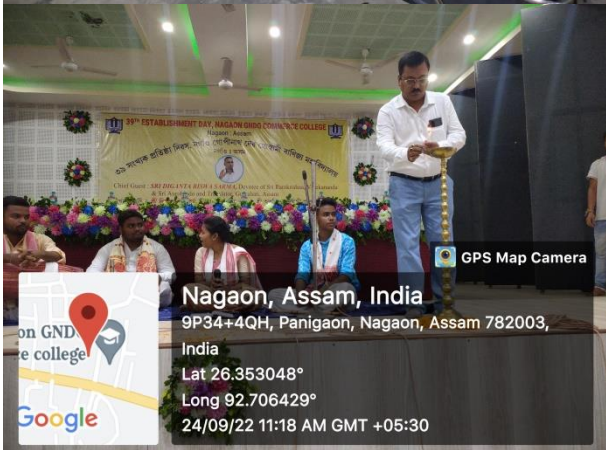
39th ESTABLISHMENT DAY, NAGAON GNDG COMMERCE COLLEGE
Nagaon, Assam
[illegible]
Chief Guest : SRI DIGANTA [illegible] SARMA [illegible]
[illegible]

GPS Map Camera
Nagaon, Assam, India
9P34+4QH, Panigaon, Nagaon, Assam 782003, India
Lat 26.353048°
Long 92.706429°
24/09/22 11:18 AM GMT +05:30

on GND
e college
Google